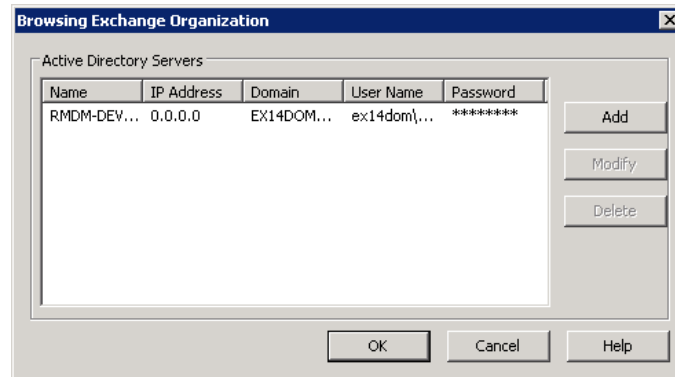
Browsing Exchange Organization

Active Directory Servers

| Name | IP Address | Domain | User Name | Password |
|---|---|---|---|---|
| RMDM-DEV... | 0.0.0.0 | EX14DOM... | ex14dom\... | ******** |

Add

Modify

Delete

OK

Cancel

Help